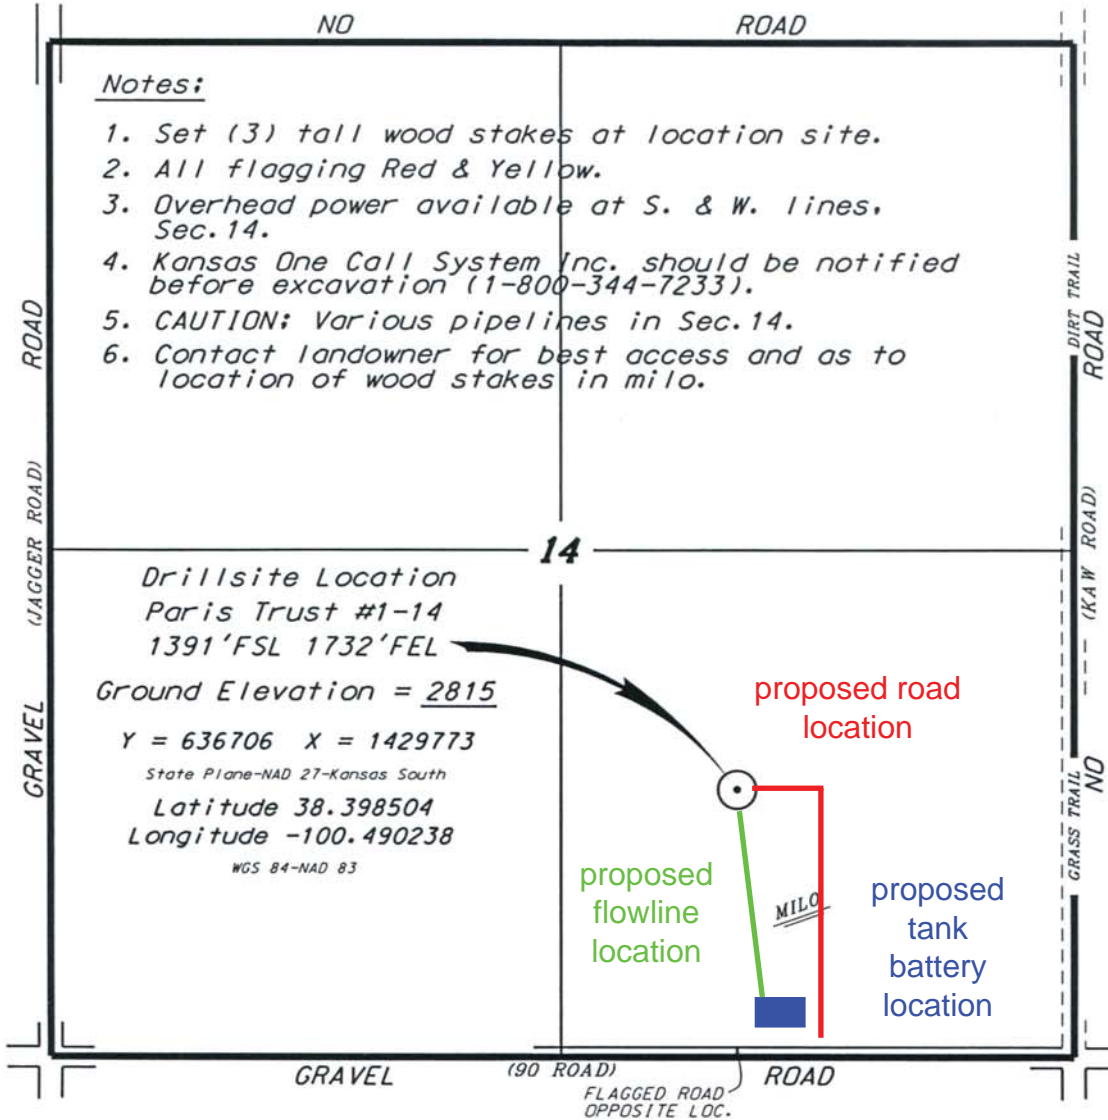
NO ROAD

Notes:

1. Set (3) tall wood stakes at location site.
2. All flagging Red & Yellow.
3. Overhead power available at S. & W. lines, Sec. 14.
4. Kansas One Call System Inc. should be notified before excavation (1-800-344-7233).
5. CAUTION: Various pipelines in Sec. 14.
6. Contact landowner for best access and as to location of wood stakes in milo.

ROAD

DIRT TRAIL ROAD

(JAGGER ROAD)

GRAVEL

14

(KAW ROAD)

NO

GRASS TRAIL

Drillsite Location
Paris Trust #1-14
1391'FSL 1732'FEL

Ground Elevation = 2815

Y = 636706 X = 1429773

State Plane-NAD 27-Kansas South

Latitude 38.398504
Longitude -100.490238

WGS 84-NAD 83

proposed road location

proposed flowline location

MILO

proposed tank battery location

GRAVEL (90 ROAD) ROAD

FLAGGED ROAD OPPOSITE LOC.